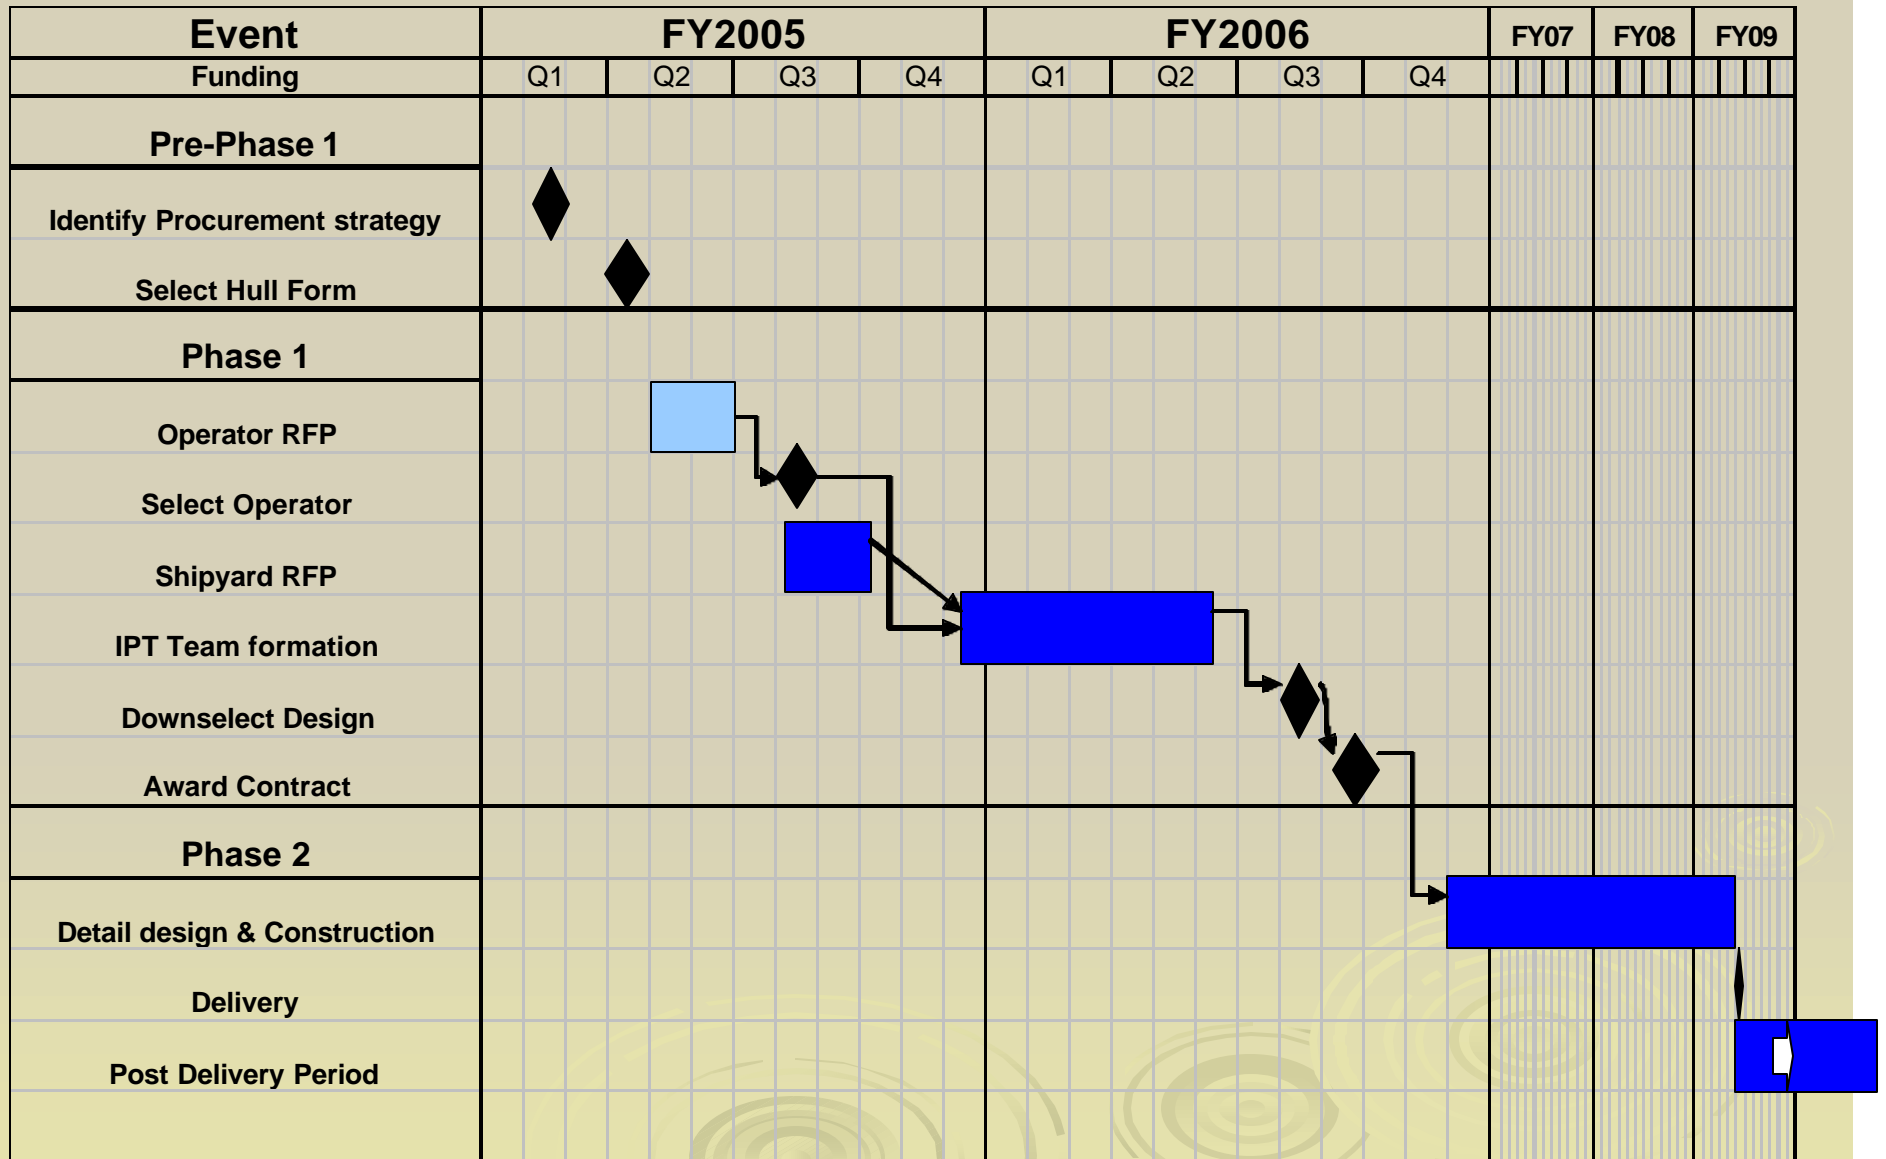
| Event | FY2005 | | | | FY2006 | | | | FY07 | FY08 | FY09 |
|---|---|---|---|---|---|---|---|---|---|---|---|
| Funding | Q1 | Q2 | Q3 | Q4 | Q1 | Q2 | Q3 | Q4 | | | |
| Pre-Phase 1 | | | | | | | | | | | |
| Identify Procurement strategy | | | | | | | | | | | |
| Select Hull Form | | | | | | | | | | | |
| Phase 1 | | | | | | | | | | | |
| Operator RFP | | | | | | | | | | | |
| Select Operator | | | | | | | | | | | |
| Shipyard RFP | | | | | | | | | | | |
| IPT Team formation | | | | | | | | | | | |
| Downselect Design | | | | | | | | | | | |
| Award Contract | | | | | | | | | | | |
| Phase 2 | | | | | | | | | | | |
| Detail design & Construction | | | | | | | | | | | |
| Delivery | | | | | | | | | | | |
| Post Delivery Period | | | | | | | | | | | |